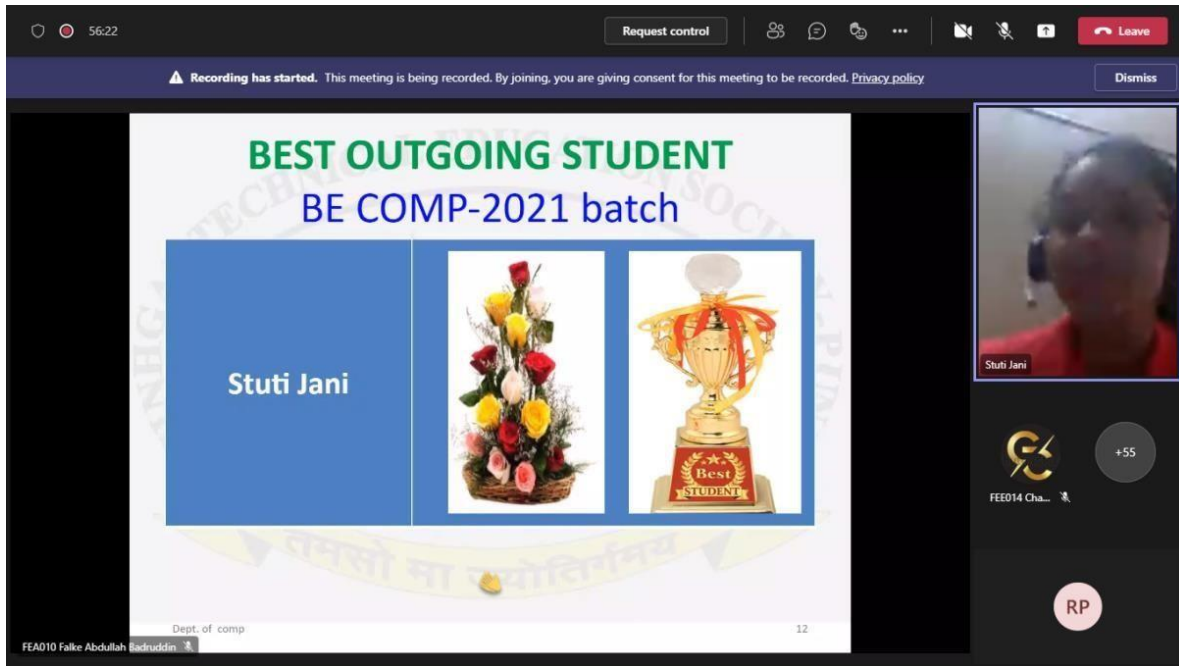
56:22

Request control

Leave

Recording has started. This meeting is being recorded. By joining, you are giving consent for this meeting to be recorded. Privacy policy

Dismiss

BEST OUTGOING STUDENT

BE COMP-2021 batch

Stuti Jani

Best STUDENT

तमसो मा ज्योतिर्गमय

Dept. of comp

12

Stuti Jani

FEE014 Cha...

+55

RP

FEA010 Falke Abdullah Badruddin